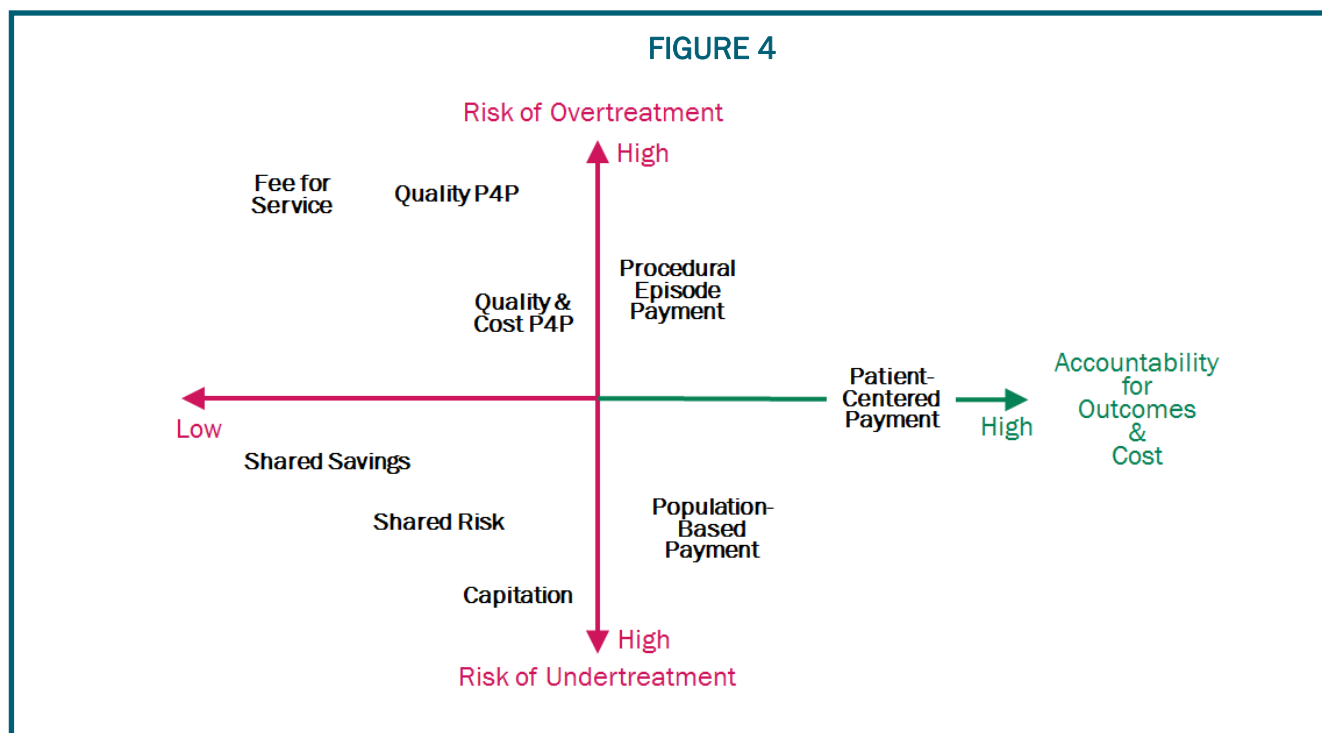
FIGURE 4

Risk of Overtreatment

High

Fee for Service

Quality P4P

Procedural Episode Payment

Quality & Cost P4P

Patient-Centered Payment

Accountability for Outcomes & Cost

Low

High

Shared Savings

Shared Risk

Population-Based Payment

Capitation

High

Risk of Undertreatment